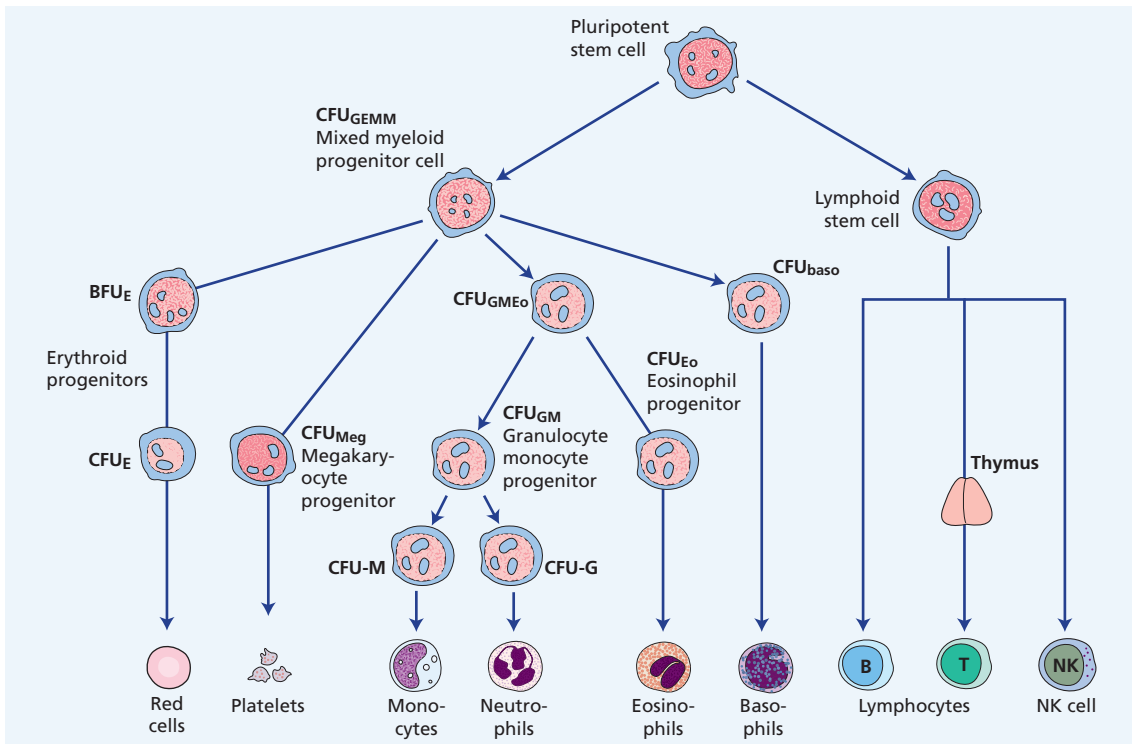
Pluripotent stem cell

$CFU_{GEMM}$
Mixed myeloid progenitor cell

Lymphoid stem cell

$BFU_E$

Erythroid progenitors

$CFU_{GMEo}$

$CFU_{baso}$

$CFU_{Eo}$
Eosinophil progenitor

$CFU_E$

$CFU_{Meg}$
Megakaryocyte progenitor

$CFU_{GM}$
Granulocyte monocyte progenitor

Thymus

CFU-M

CFU-G

B

T

NK

Red cells

Platelets

Monocytes

Neutrophils

Eosinophils

Basophils

Lymphocytes

NK cell